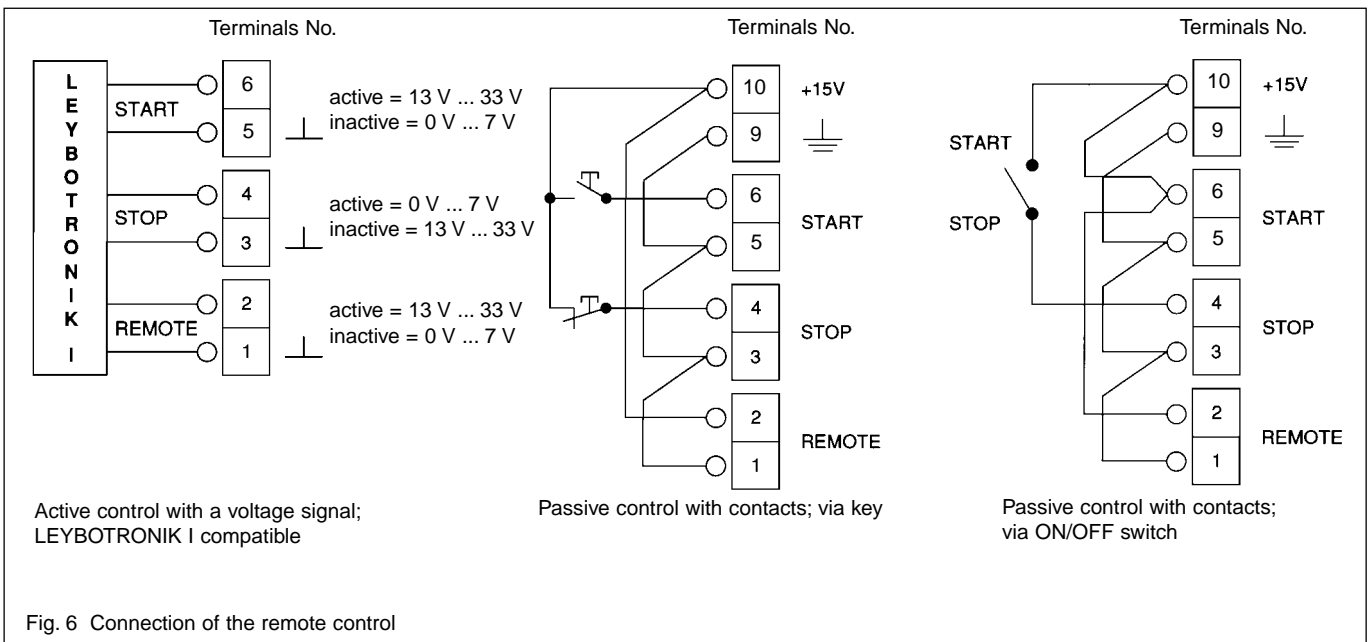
Terminals No.

L E Y B O T R O N I K I

START
6
5
active = 13 V ... 33 V
inactive = 0 V ... 7 V

STOP
4
3
active = 0 V ... 7 V
inactive = 13 V ... 33 V

REMOTE
2
1
active = 13 V ... 33 V
inactive = 0 V ... 7 V

Active control with a voltage signal; LEYBOTRONIK I compatible

Terminals No.

10 +15V
9
6 START
5
4 STOP
3
2 REMOTE
1

Passive control with contacts; via key

Terminals No.

START
STOP
10 +15V
9
6 START
5
4 STOP
3
2 REMOTE
1

Passive control with contacts; via ON/OFF switch

Fig. 6 Connection of the remote control